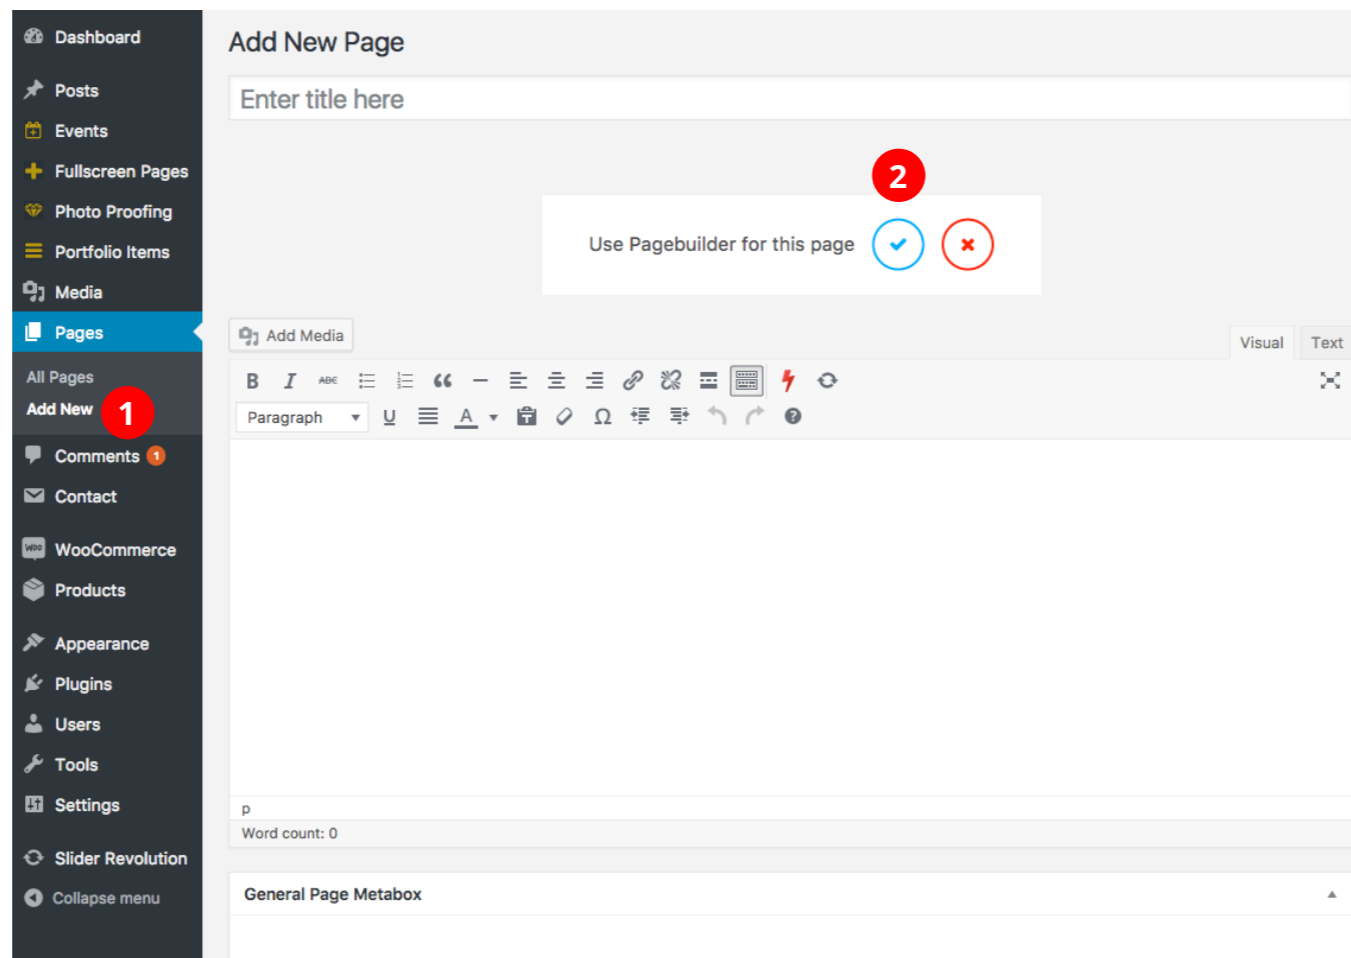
Dashboard
Posts
Events
Fullscreen Pages
Photo Proofing
Portfolio Items
Media
Pages
All Pages
Add New
1
Comments 1
Contact
WooCommerce
Products
Appearance
Plugins
Users
Tools
Settings
Slider Revolution
Collapse menu

Add New Page

Enter title here

2

Use Pagebuilder for this page

Add Media

Visual Text

Paragraph

p
Word count: 0

General Page Metabox